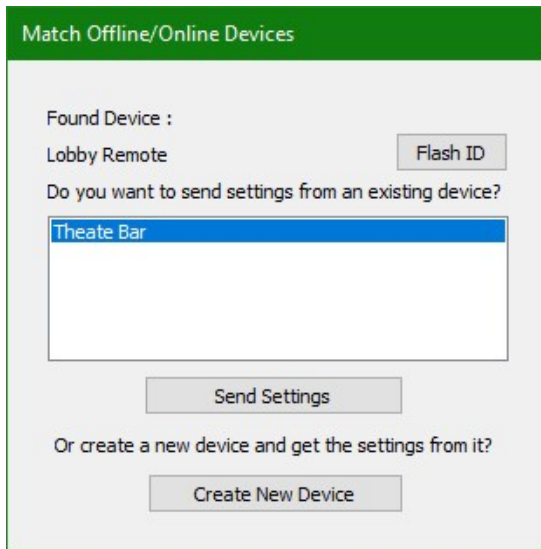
Match Offline/Online Devices

Found Device :

Lobby Remote

Flash ID

Do you want to send settings from an existing device?

Theate Bar

Send Settings

Or create a new device and get the settings from it?

Create New Device